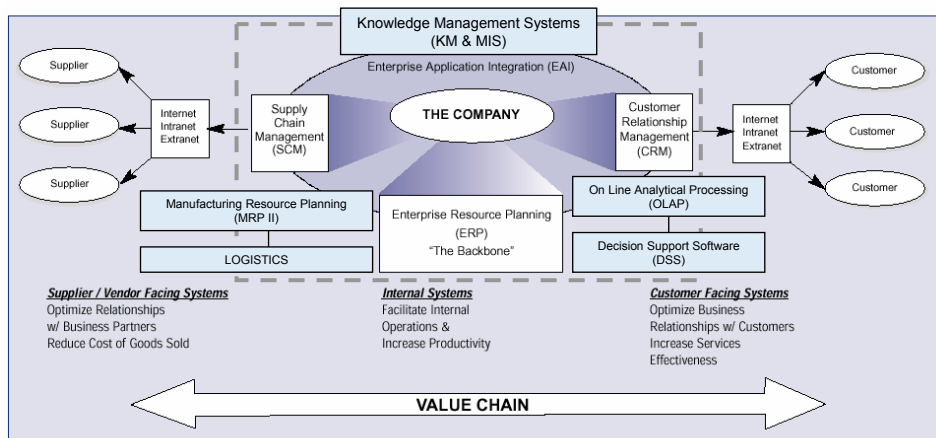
Knowledge Management Systems
(KM & MIS)

Enterprise Application Integration (EAI)

Supplier

Supplier

Supplier

Internet
Intranet
Extranet

Supply
Chain
Management
(SCM)

THE COMPANY

Customer
Relationship
Management
(CRM)

Internet
Intranet
Extranet

Customer

Customer

Customer

Manufacturing Resource Planning
(MRP II)

LOGISTICS

Enterprise Resource Planning
(ERP)
"The Backbone"

On Line Analytical Processing
(OLAP)

Decision Support Software
(DSS)

Supplier / Vendor Facing Systems
Optimize Relationships
w/ Business Partners
Reduce Cost of Goods Sold

Internal Systems
Facilitate Internal
Operations &
Increase Productivity

Customer Facing Systems
Optimize Business
Relationships w/ Customers
Increase Services
Effectiveness

VALUE CHAIN